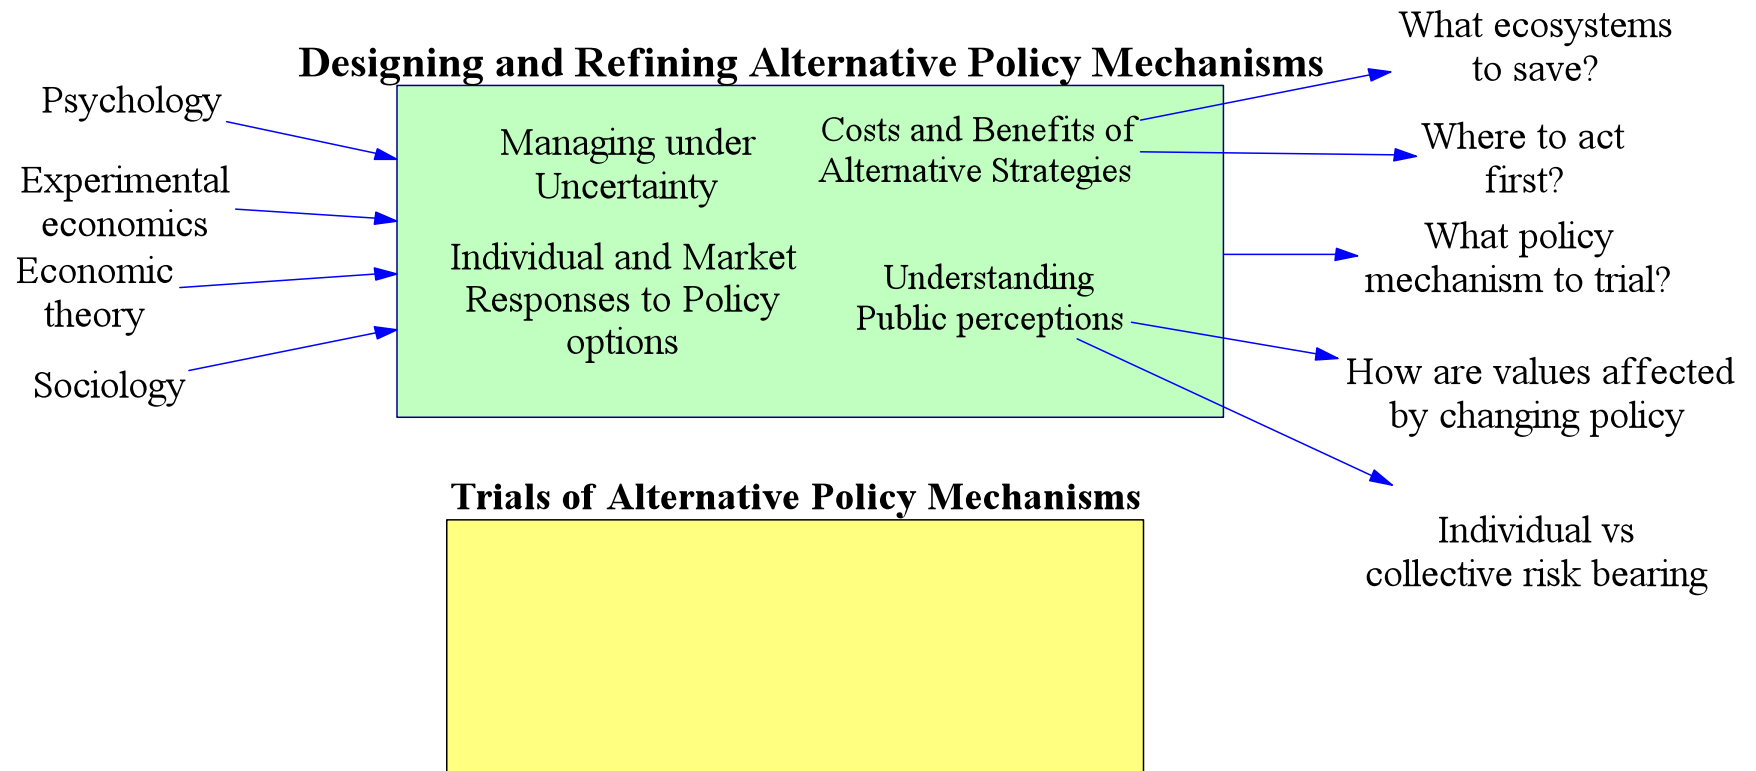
Designing and Refining Alternative Policy Mechanisms

Psychology

Experimental economics

Economic theory

Sociology

Managing under Uncertainty

Costs and Benefits of Alternative Strategies

Individual and Market Responses to Policy options

Understanding Public perceptions

What ecosystems to save?

Where to act first?

What policy mechanism to trial?

How are values affected by changing policy

Individual vs collective risk bearing

Trials of Alternative Policy Mechanisms